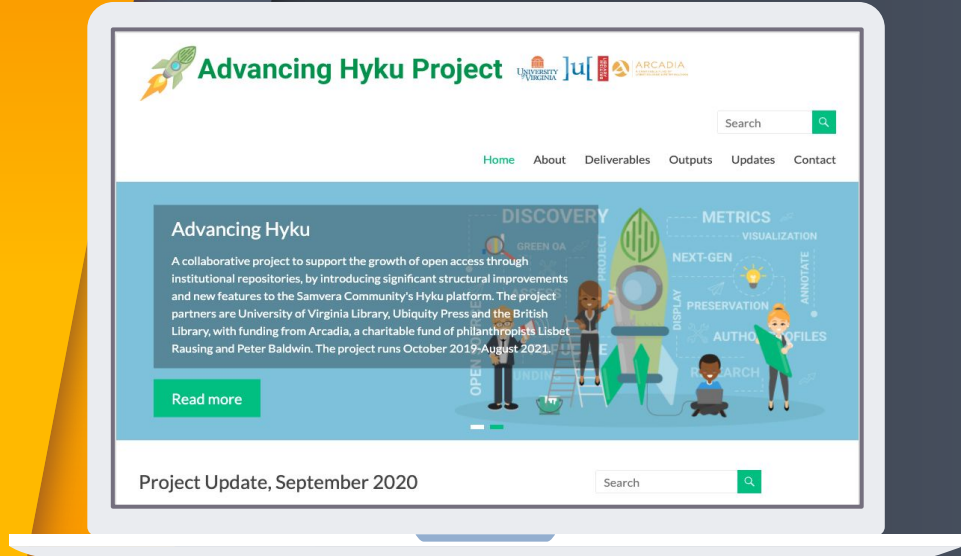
Advancing Hyku Project

UNIVERSITY of VIRGINIA ]u[ ARCADIA

Search

Home About Deliverables Outputs Updates Contact

Advancing Hyku

A collaborative project to support the growth of open access through institutional repositories, by introducing significant structural improvements and new features to the Samvera Community's Hyku platform. The project partners are University of Virginia Library, Ubiquity Press and the British Library, with funding from Arcadia, a charitable fund of philanthropists Lisbet Rausing and Peter Baldwin. The project runs October 2019-August 2021.

DISCOVERY
GREEN OA
METRICS
VISUALIZATION
NEXT-GEN
ANNOTATE
PRESERVATION
DISPLAY
PROJECT
AUTHO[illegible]OFILES
R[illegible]ARCH
OPEN
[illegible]UNDI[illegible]

Read more

Project Update, September 2020

Search